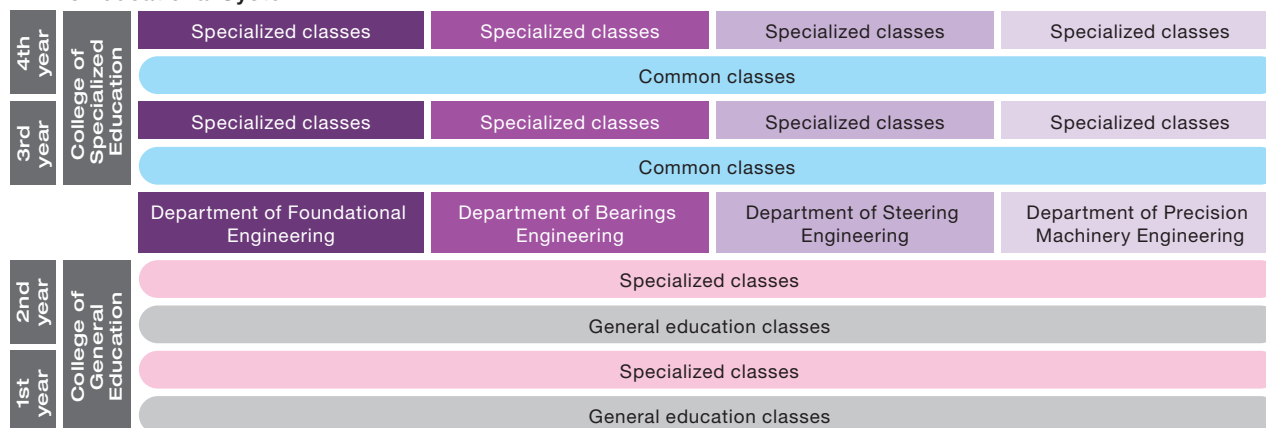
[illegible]

| 4th year | College of Specialized Education | Specialized classes | Specialized classes | Specialized classes | Specialized classes |
|---|---|---|---|---|---|
| | | Common classes | | | |
| 3rd year | | Specialized classes | Specialized classes | Specialized classes | Specialized classes |
| | | Common classes | | | |
| | | Department of Foundational Engineering | Department of Bearings Engineering | Department of Steering Engineering | Department of Precision Machinery Engineering |
| 2nd year | College of General Education | Specialized classes | | | |
| | | General education classes | | | |
| 1st year | | Specialized classes | | | |
| | | General education classes | | | |